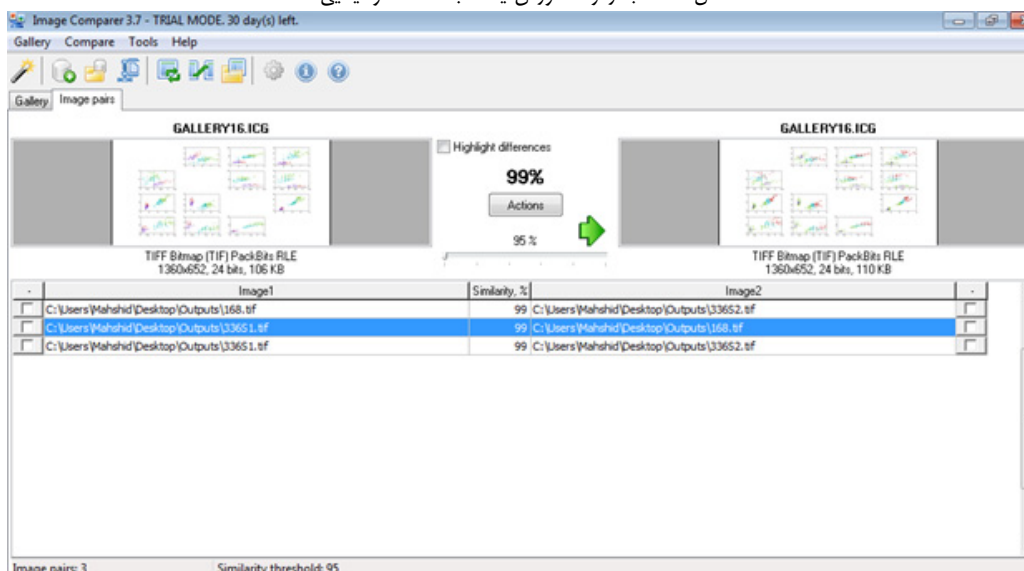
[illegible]

Image Comparer 3.7 - TRIAL MODE. 30 day(s) left.

Gallery Compare Tools Help

Gallery Image pairs

GALLERY16.ICG

Highlight differences

99%

Actions

95 %

GALLERY16.ICG

TIFF Bitmap (TIF) PackBits RLE
1360x652, 24 bits, 106 KB

TIFF Bitmap (TIF) PackBits RLE
1360x652, 24 bits, 110 KB

| - | Image1 | Similarity, % | Image2 | - |
|---|---|---|---|---|
| | C:\Users\Mahshid\Desktop\Outputs\168.tif | 99 | C:\Users\Mahshid\Desktop\Outputs\33652.tif | |
| | C:\Users\Mahshid\Desktop\Outputs\33651.tif | 99 | C:\Users\Mahshid\Desktop\Outputs\168.tif | |
| | C:\Users\Mahshid\Desktop\Outputs\33651.tif | 99 | C:\Users\Mahshid\Desktop\Outputs\33652.tif | |

Image pairs: 3 Similarity threshold: 95